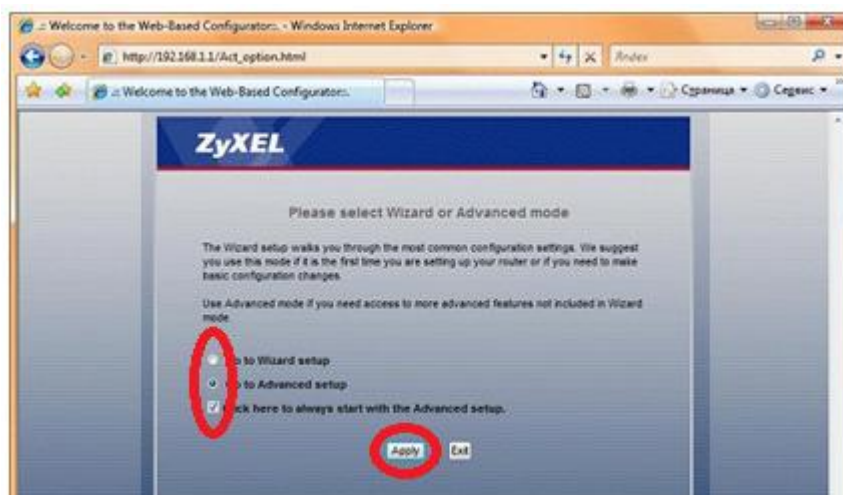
.:: Welcome to the Web-Based Configurator::. - Windows Internet Explorer

http://192.168.1.1/Act_option.html

Яndex

.:: Welcome to the Web-Based Configurator::.

Страница ▾ Сервис ▾

ZyXEL

Please select Wizard or Advanced mode

The Wizard setup walks you through the most common configuration settings. We suggest you use this mode if it is the first time you are setting up your router or if you need to make basic configuration changes.

Use Advanced mode if you need access to more advanced features not included in Wizard mode.

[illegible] to Wizard setup

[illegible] to Advanced setup

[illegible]ck here to always start with the Advanced setup.

Apply Exit